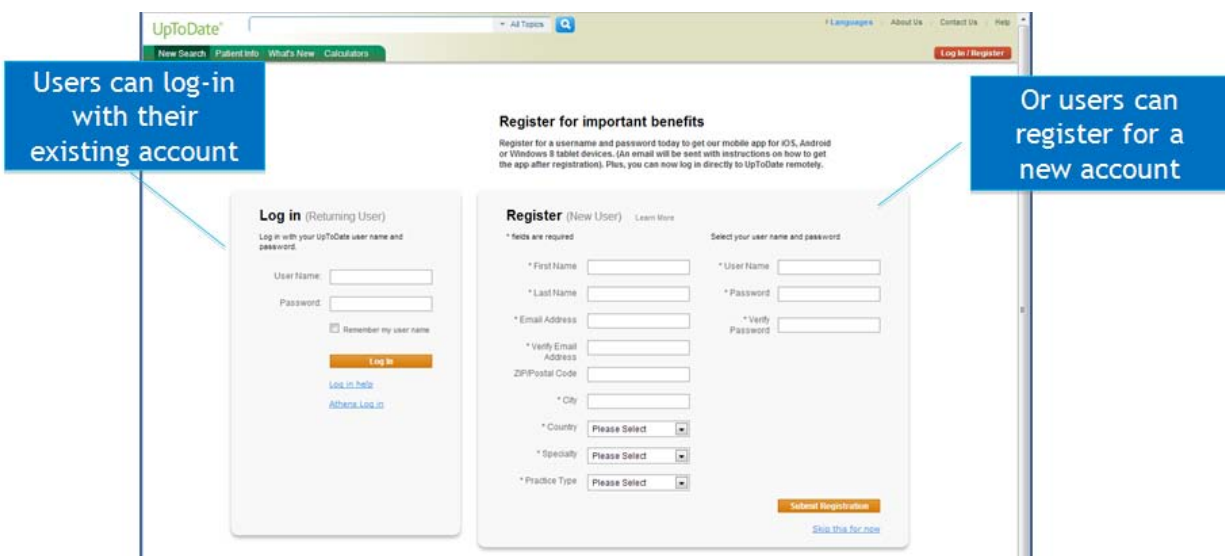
UpToDate®

All Topics

Languages | About Us | Contact Us | Help

New Search | Patient Info | What's New | Calculators

Log In / Register

Users can log-in with their existing account

Or users can register for a new account

Register for important benefits

Register for a username and password today to get our mobile app for iOS, Android or Windows 8 tablet devices. (An email will be sent with instructions on how to get the app after registration). Plus, you can now log in directly to UpToDate remotely.

Log in (Returning User)

Log in with your UpToDate user name and password.

User Name:

Password:

Remember my user name

Log In

Log in help

Athens Log in

Register (New User) Learn More

* fields are required

* First Name

* Last Name

* Email Address

* Verify Email Address

ZIP/Postal Code

* City

* Country Please Select

* Specialty Please Select

* Practice Type Please Select

Select your user name and password

* User Name

* Password

* Verify Password

Submit Registration

Skip this for now